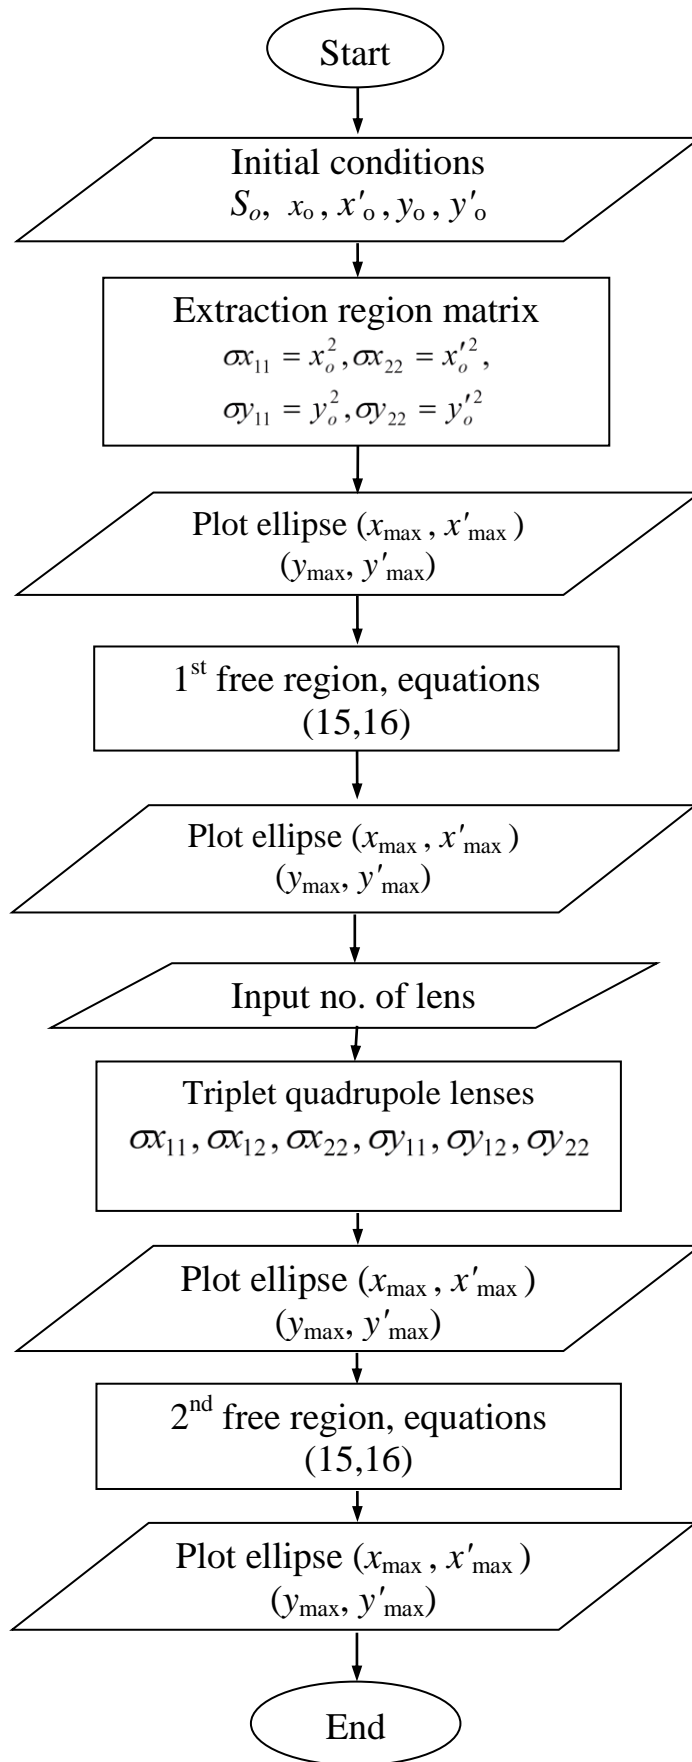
Start

Initial conditions
$S_o, x_o, x'_o, y_o, y'_o$

Extraction region matrix
$\sigma x_{11} = x_o^2, \sigma x_{22} = x_o'^2,$
$\sigma y_{11} = y_o^2, \sigma y_{22} = y_o'^2$

Plot ellipse $(x_{max}, x'_{max})$
$(y_{max}, y'_{max})$

1st free region, equations (15,16)

Plot ellipse $(x_{max}, x'_{max})$
$(y_{max}, y'_{max})$

Input no. of lens

Triplet quadrupole lenses
$\sigma x_{11}, \sigma x_{12}, \sigma x_{22}, \sigma y_{11}, \sigma y_{12}, \sigma y_{22}$

Plot ellipse $(x_{max}, x'_{max})$
$(y_{max}, y'_{max})$

2nd free region, equations (15,16)

Plot ellipse $(x_{max}, x'_{max})$
$(y_{max}, y'_{max})$

End